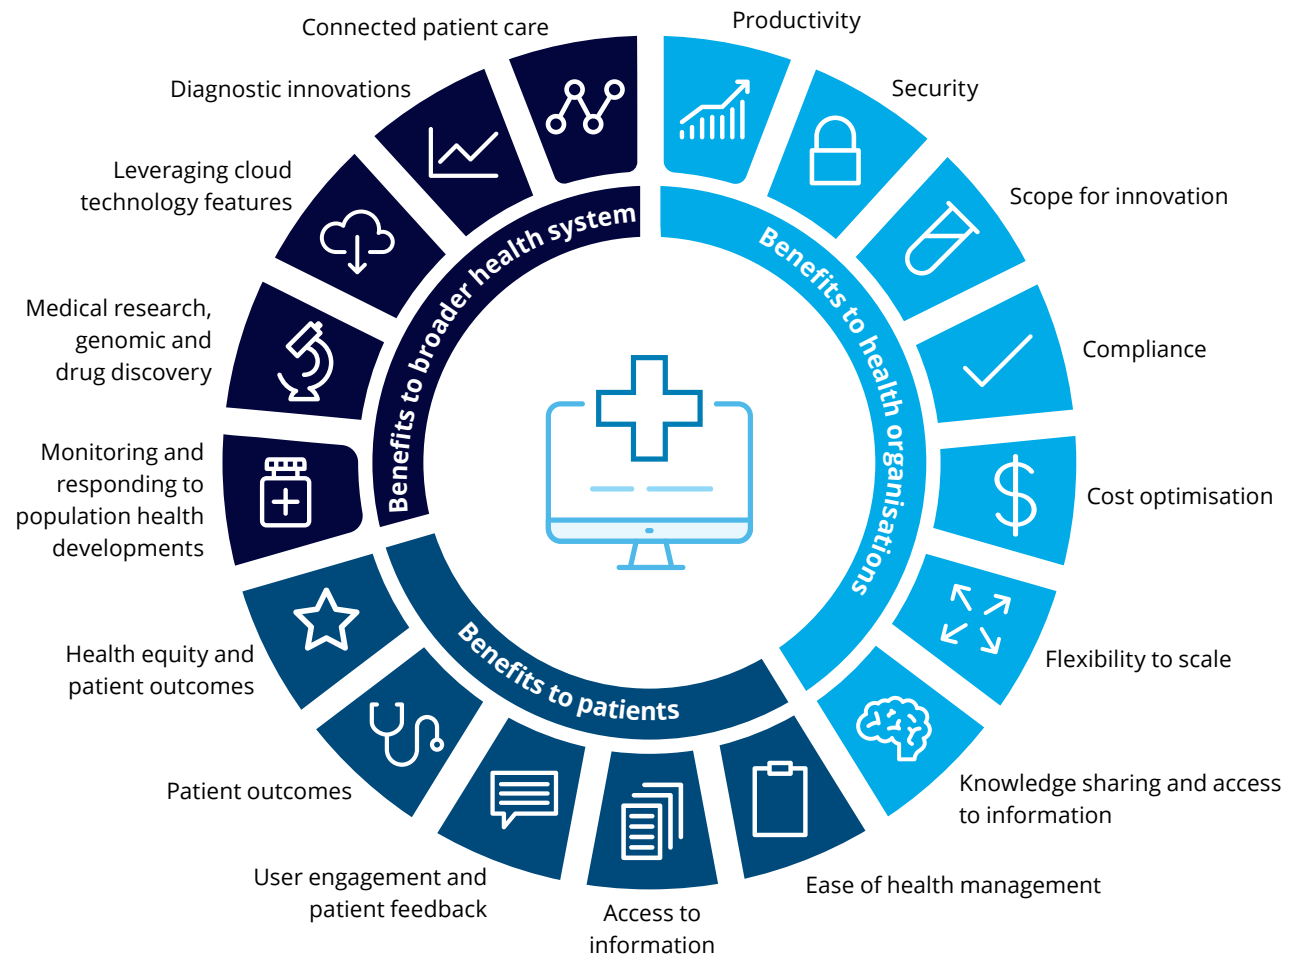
Connected patient care

Diagnostic innovations

Leveraging cloud technology features

Medical research, genomic and drug discovery

Monitoring and responding to population health developments

Benefits to broader health system

Productivity

Security

Scope for innovation

Compliance

Cost optimisation

Flexibility to scale

Knowledge sharing and access to information

Benefits to health organisations

Health equity and patient outcomes

Patient outcomes

User engagement and patient feedback

Access to information

Ease of health management

Benefits to patients